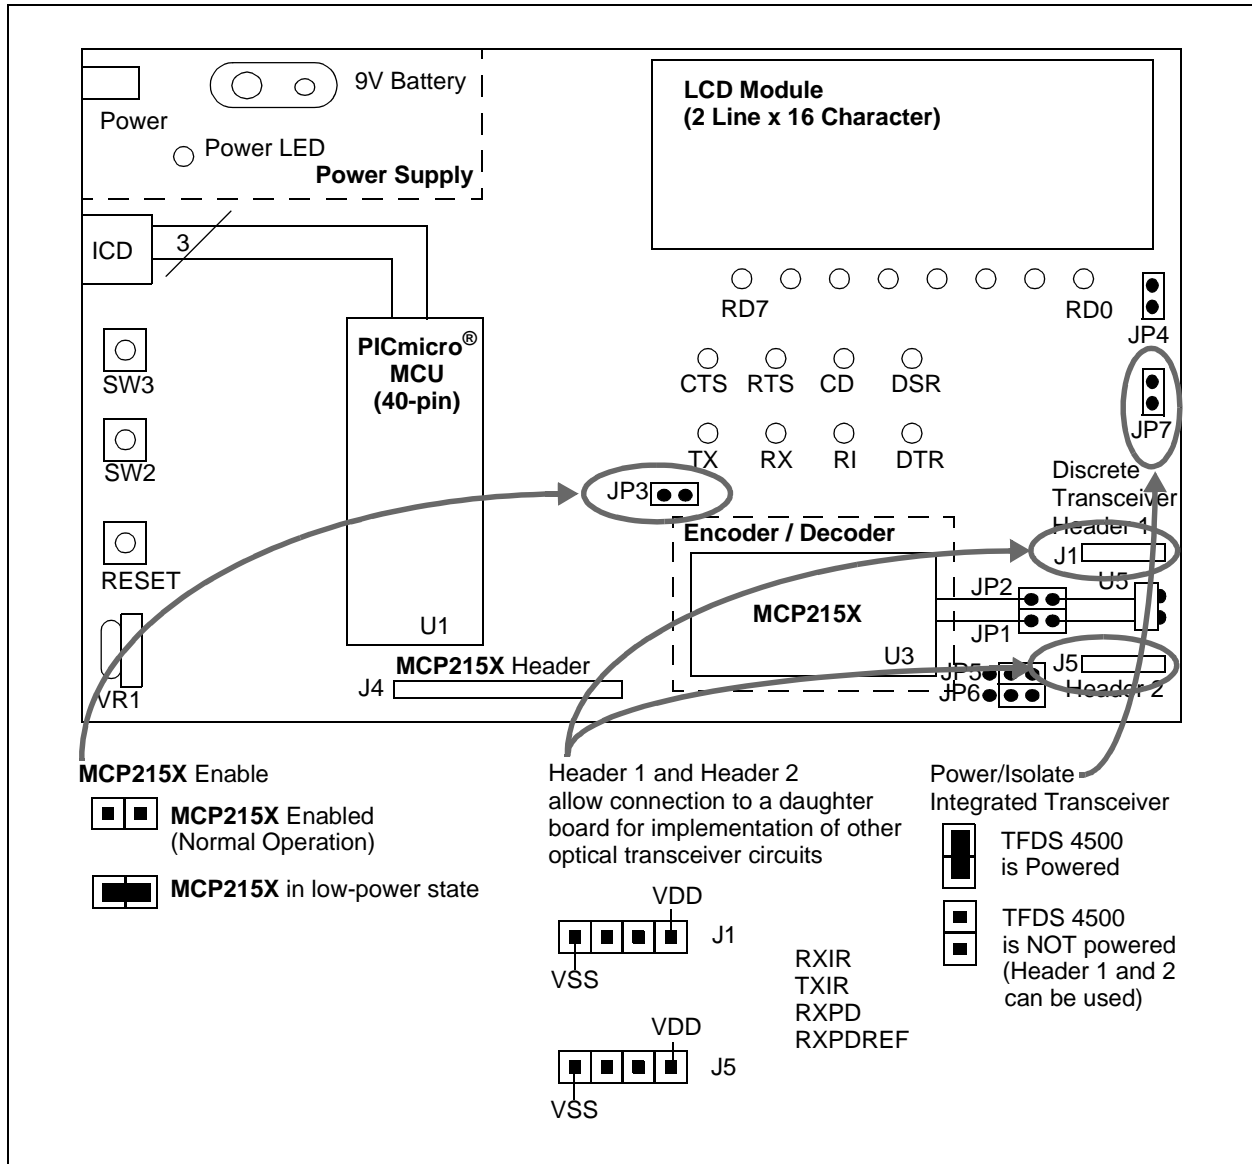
9V Battery

Power

Power LED

Power Supply

LCD Module
(2 Line x 16 Character)

ICD

3

RD7

RD0

JP4

SW3

PICmicro® MCU (40-pin)

CTS RTS CD DSR

JP7

SW2

TX RX RI DTR

Discrete Transceiver Header 1

JP3

Encoder / Decoder

RESET

J1

U5

JP2

MCP215X

JP1

U1

U3

VR1

MCP215X Header

J4

JP5

J5

JP6

Header 2

MCP215X Enable

MCP215X Enabled (Normal Operation)

MCP215X in low-power state

Header 1 and Header 2 allow connection to a daughter board for implementation of other optical transceiver circuits

VDD

J1

VSS

RXIR
TXIR
RXPD
RXPDREF

VDD

J5

VSS

Power/Isolate Integrated Transceiver

TFDS 4500 is Powered

TFDS 4500 is NOT powered (Header 1 and 2 can be used)